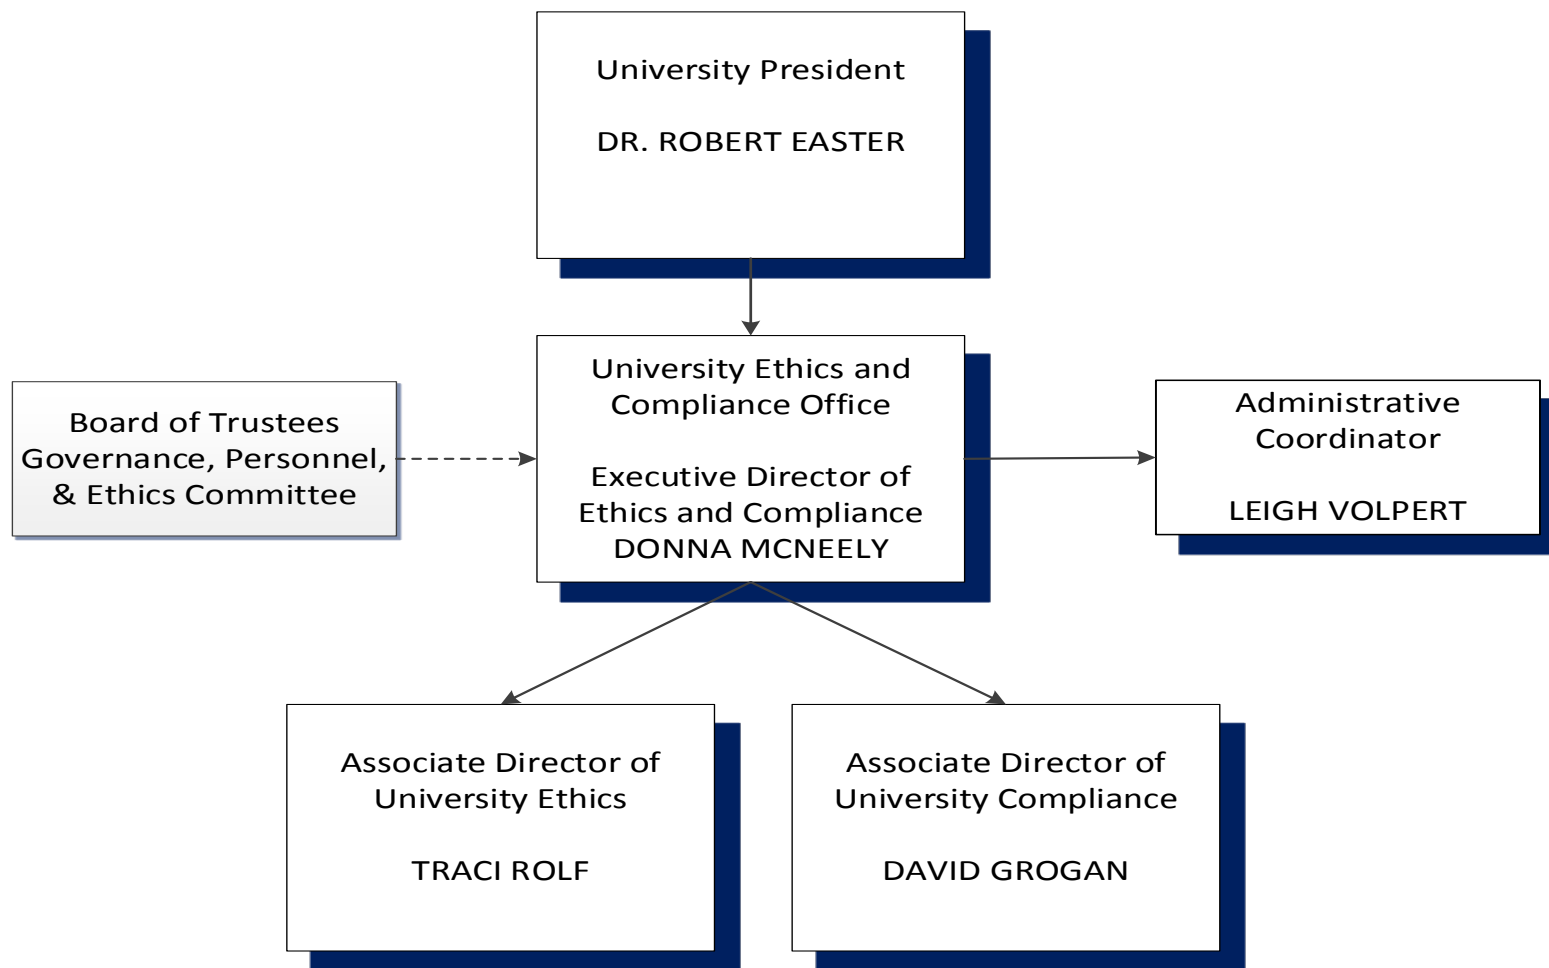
University President

DR. ROBERT EASTER

Board of Trustees Governance, Personnel, & Ethics Committee

University Ethics and Compliance Office

Executive Director of Ethics and Compliance
DONNA MCNEELY

Administrative Coordinator

LEIGH VOLPERT

Associate Director of University Ethics

TRACI ROLF

Associate Director of University Compliance

DAVID GROGAN